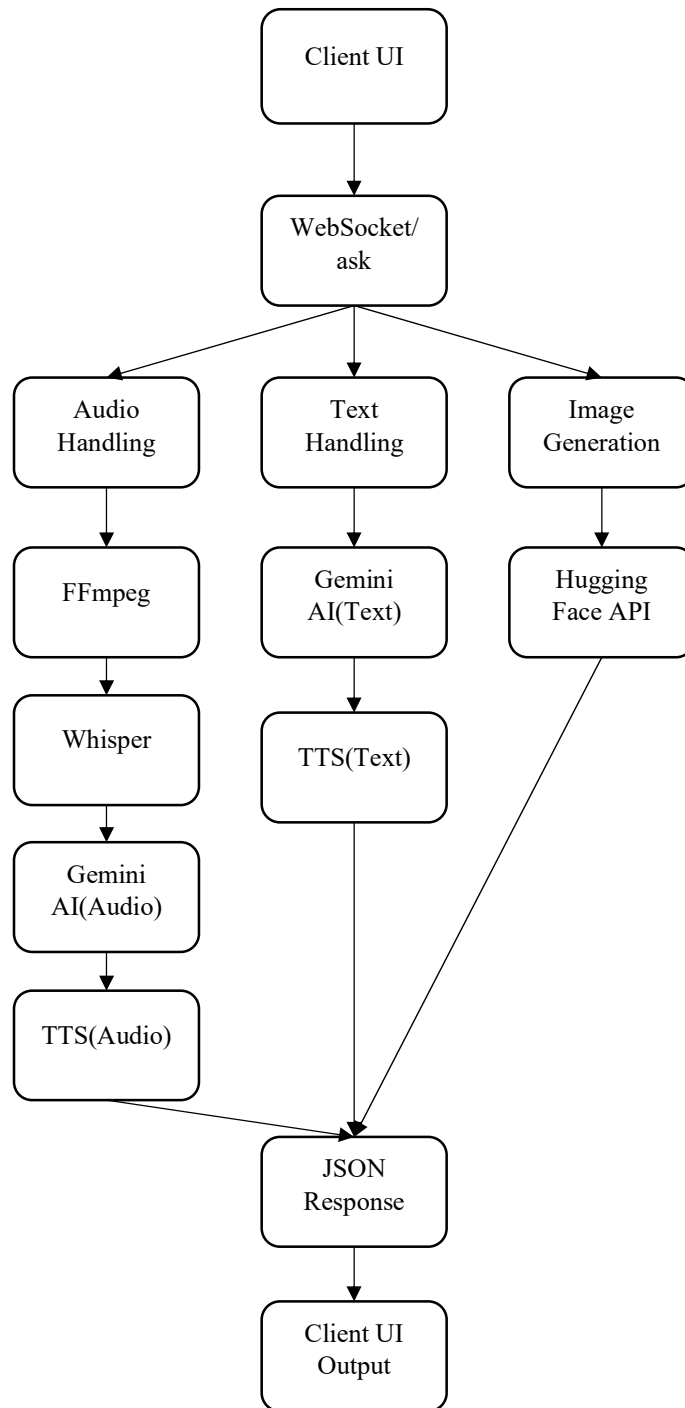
Client UI

WebSocket/ ask

Audio Handling

Text Handling

Image Generation

FFmpeg

Gemini AI(Text)

Hugging Face API

Whisper

TTS(Text)

Gemini AI(Audio)

TTS(Audio)

JSON Response

Client UI Output